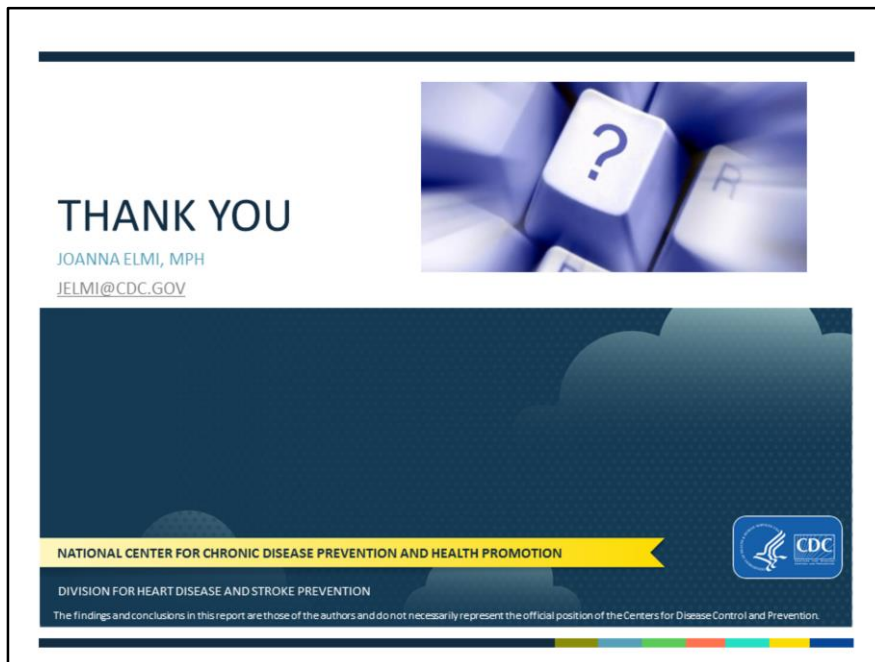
THANK YOU

JOANNA ELMI, MPH

JELMI@CDC.GOV

?

R

NATIONAL CENTER FOR CHRONIC DISEASE PREVENTION AND HEALTH PROMOTION

DIVISION FOR HEART DISEASE AND STROKE PREVENTION

The findings and conclusions in this report are those of the authors and do not necessarily represent the official position of the Centers for Disease Control and Prevention.

CDC